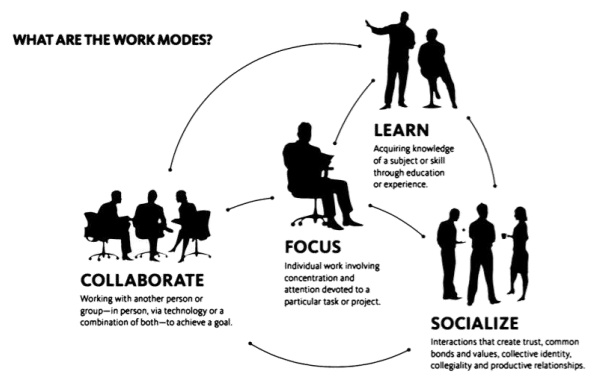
WHAT ARE THE WORK MODES?

LEARN
Acquiring knowledge of a subject or skill through education or experience.

FOCUS
Individual work involving concentration and attention devoted to a particular task or project.

COLLABORATE
Working with another person or group—in person, via technology or a combination of both—to achieve a goal.

SOCIALIZE
Interactions that create trust, common bonds and values, collective identity, collegiality and productive relationships.